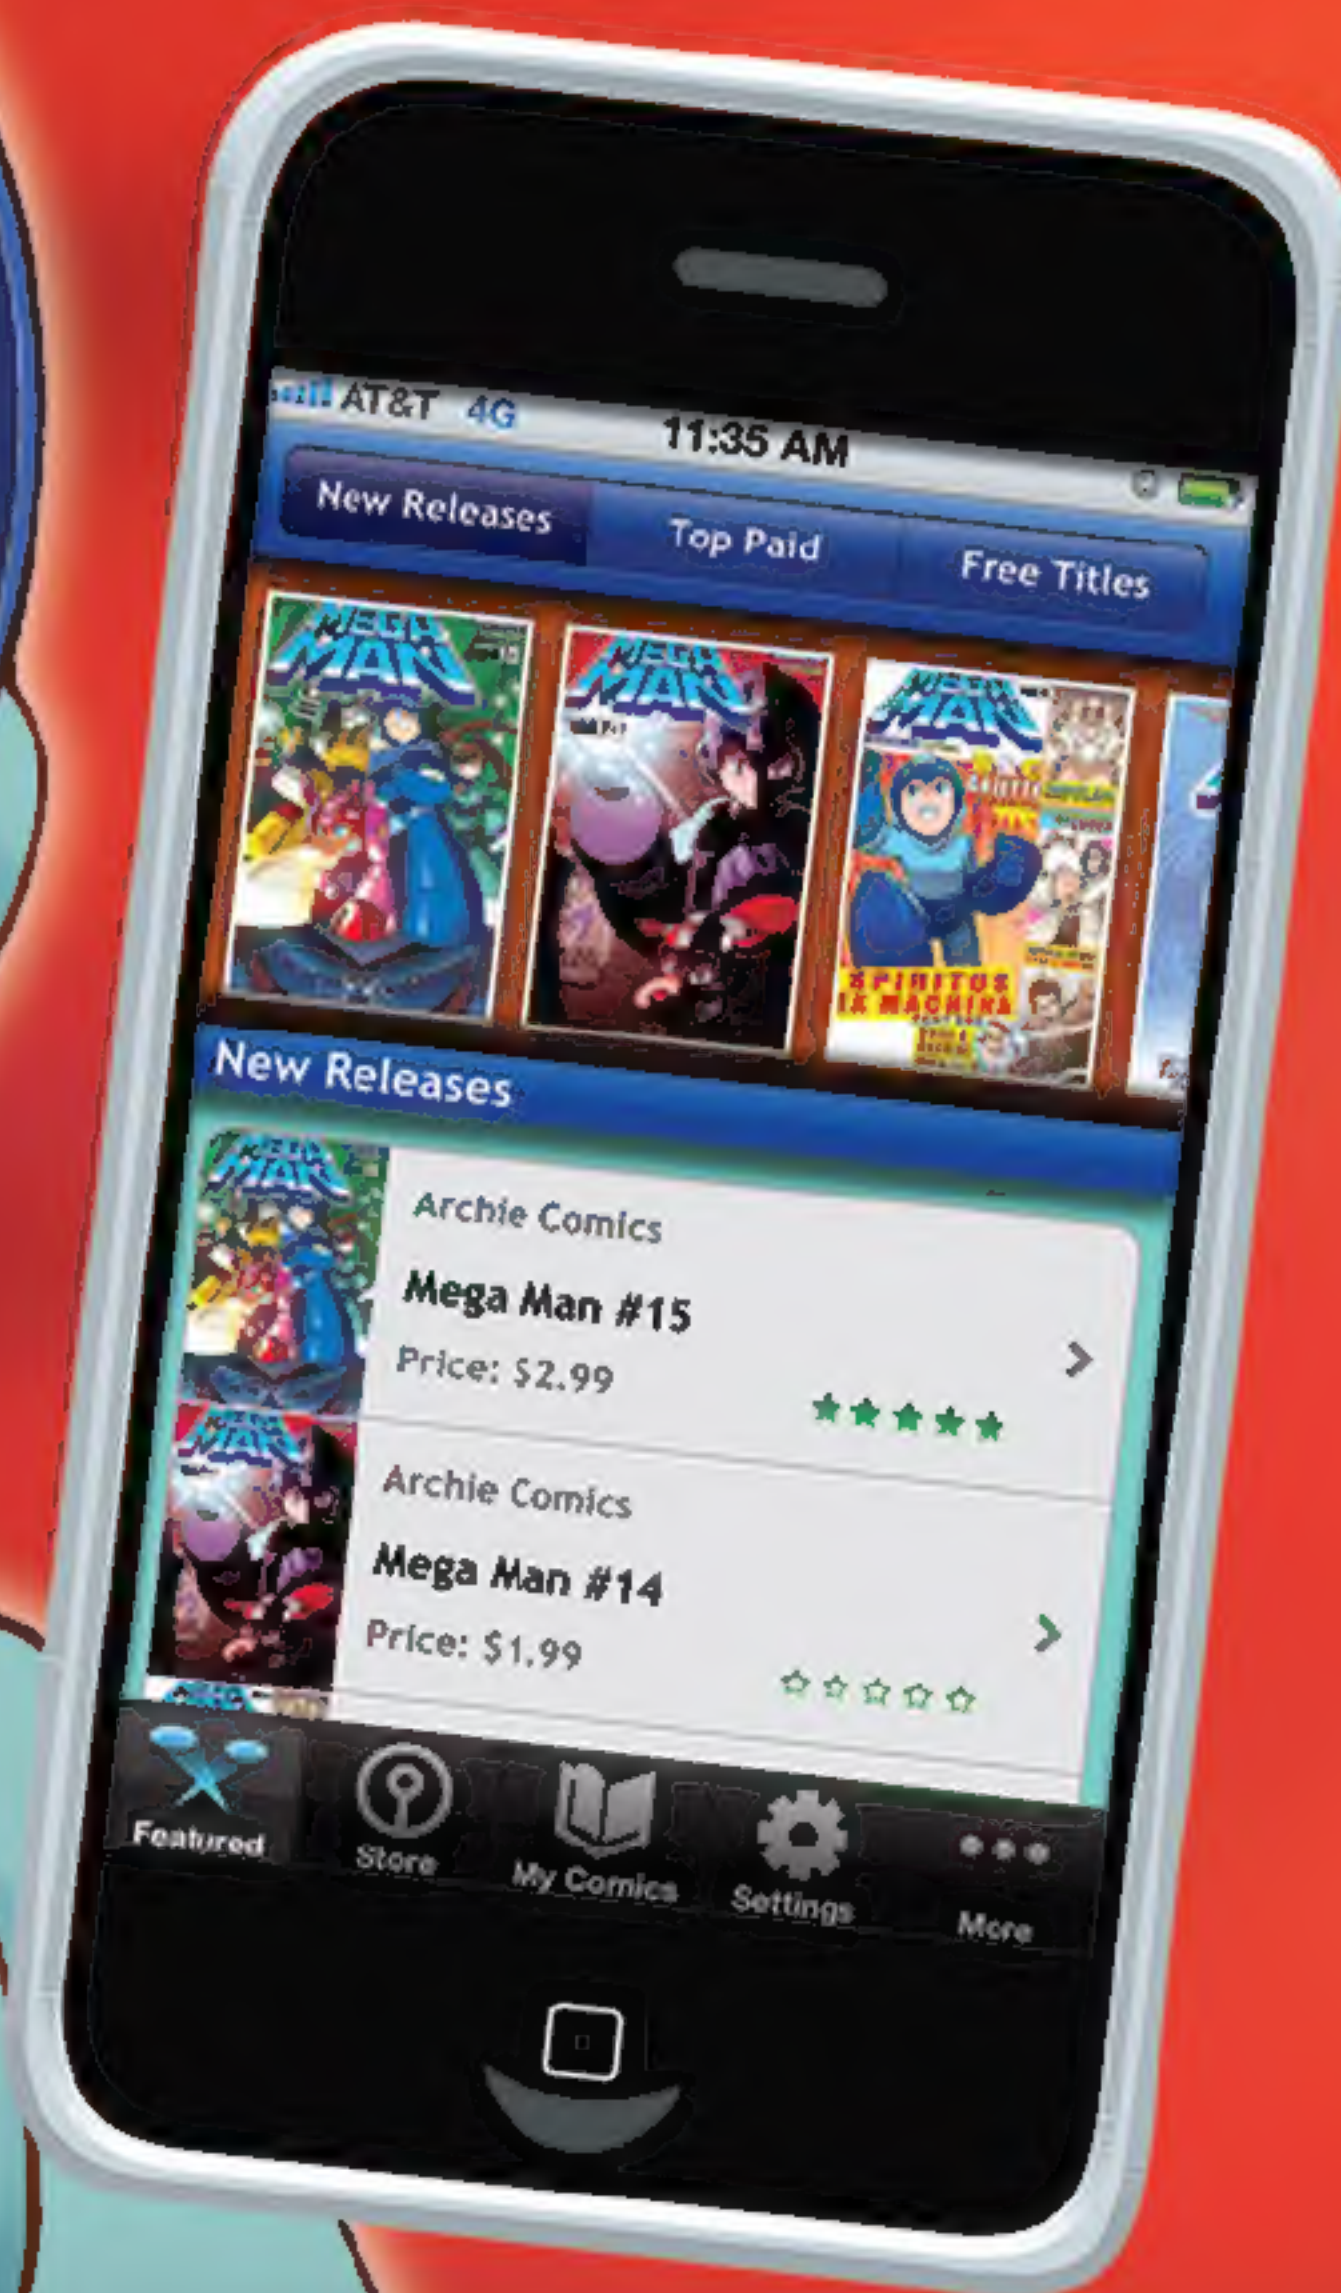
AT&T 4G 11:35 AM

New Releases
Top Paid
Free Titles

MEGA MAN
MEGA MAN
MEGA MAN
SPIRITUS EX MACHINA

New Releases

MEGA MAN
Archie Comics
Mega Man #15
Price: $2.99
★★★★★

MEGA MAN
Archie Comics
Mega Man #14
Price: $1.99
☆☆☆☆☆

Featured
Store
My Comics
Settings
More